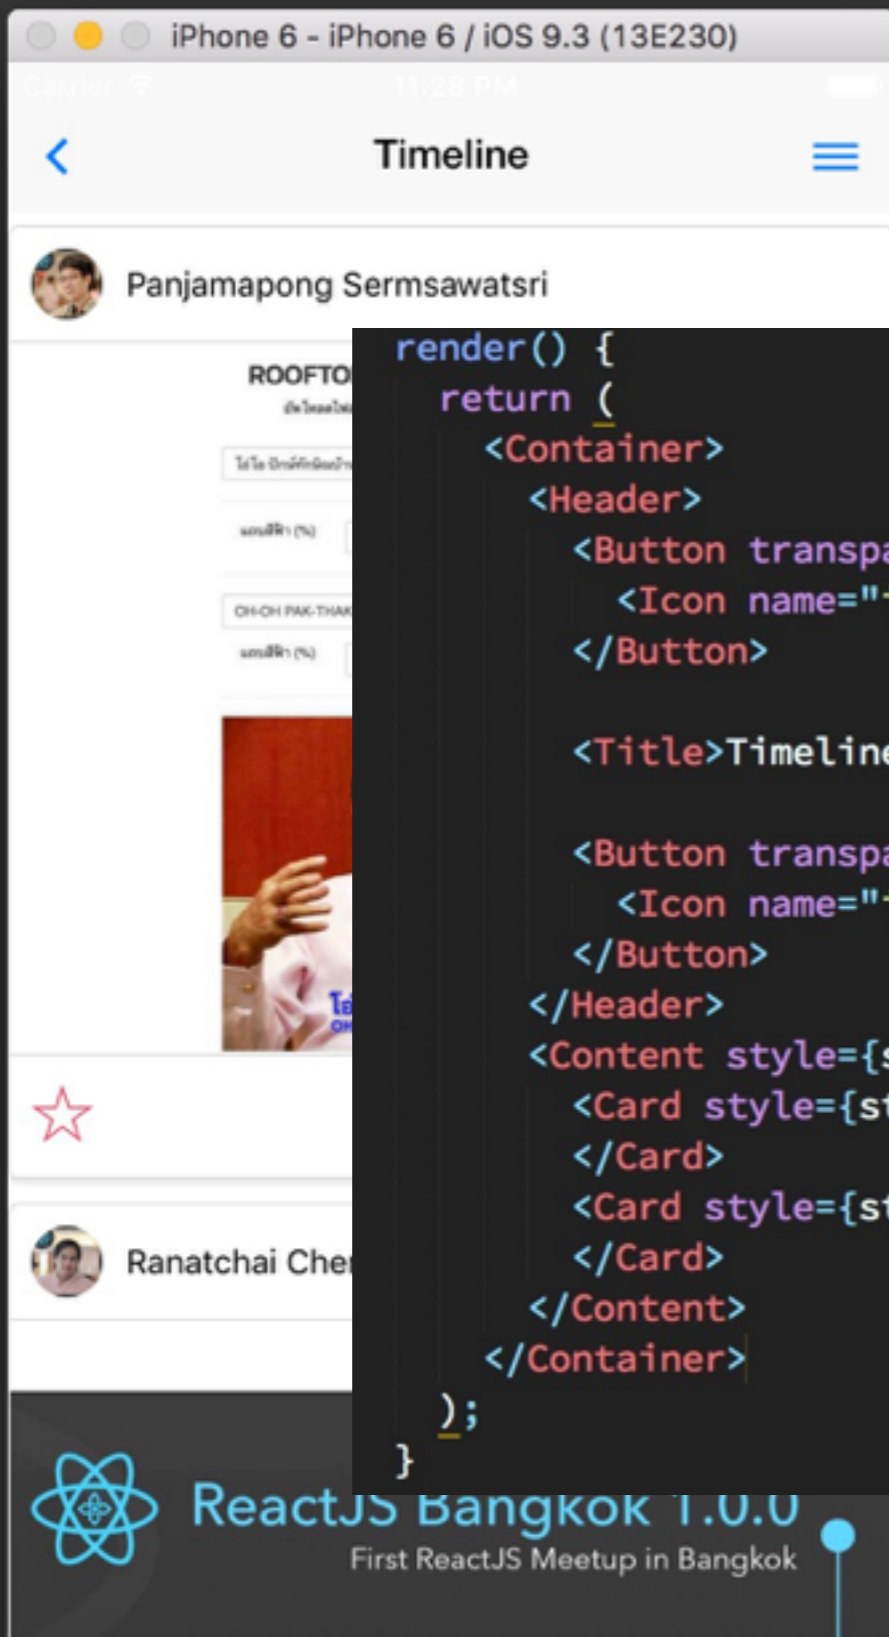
iPhone 6 - iPhone 6 / iOS 9.3 (13E230)

Carrier 11:28 PM

Timeline

Panjamapong Sermsawatsri

ROOFTO

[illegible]

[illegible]

OH-OH PAK-THAI

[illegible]

Ranatchai Che

render() {
  return (
    <Container>
      <Header>
        <Button transpa
          <Icon name="
        </Button>

        <Title>Timeline

        <Button transpa
          <Icon name="
        </Button>
      </Header>
      <Content style={s
        <Card style={st
        </Card>
        <Card style={st
        </Card>
      </Content>
    </Container>
  );
}

ReactJS Bangkok 1.0.0
First ReactJS Meetup in Bangkok